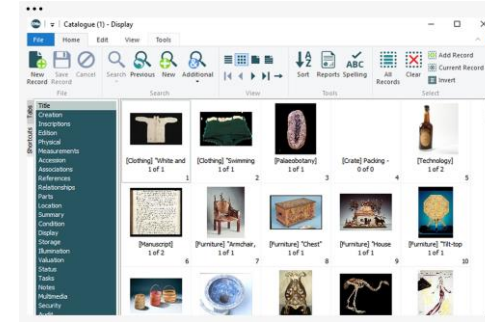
Catalogue (1) - Display

File Home Edit View Tools

New Record Save Record Cancel
File

Search Previous New Additional
Search

View

Sort Reports Spelling
Tools

All Records Clear Add Record Current Record Invert
Select

Tabs Shortcuts

Title
Creation
Inscriptions
Edition
Physical
Measurements
Accession
Associations
References
Relationships
Parts
Location
Summary
Condition
Display
Storage
Illumination
Valuation
Status
Tasks
Notes
Multimedia
Security
Audit

[Clothing] "White and
1 of 1
1

[Clothing] "Swimming
1 of 1
2

[Palaeobotany]
1 of 1
3

[Crate] Packing -
0 of 0
4

[Technology]
1 of 2
5

[Manuscript]
2 of 2
6

[Furniture] "Armchair,
1 of 1
7

[Furniture] "Chest"
1 of 1
8

[Furniture] "House
1 of 1
9

[Furniture] "Tilt-top
1 of 1
10